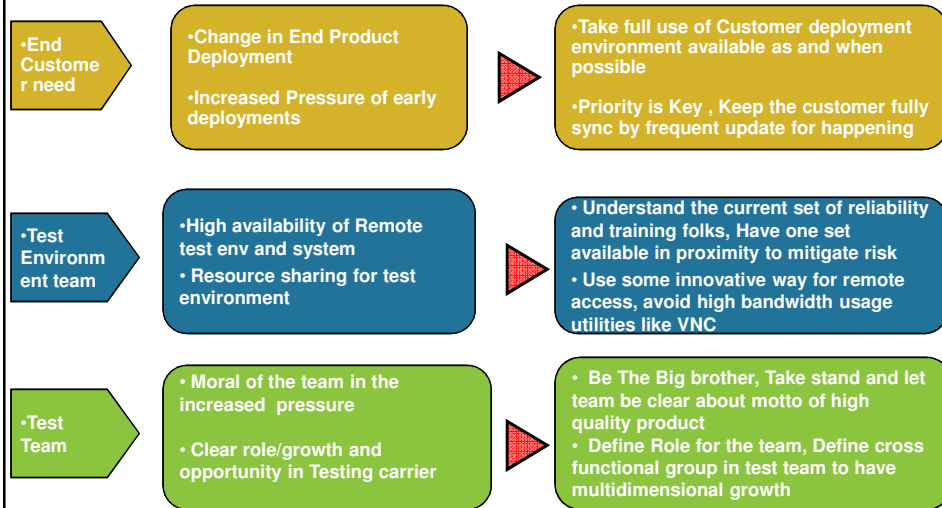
•End Customer need

•Change in End Product Deployment

•Increased Pressure of early deployments

•Take full use of Customer deployment environment available as and when possible

•Priority is Key , Keep the customer fully sync by frequent update for happening

•Test Environment team

•High availability of Remote test env and system

• Resource sharing for test environment

• Understand the current set of reliability and training folks, Have one set available in proximity to mitigate risk

• Use some innovative way for remote access, avoid high bandwidth usage utilities like VNC

•Test Team

• Moral of the team in the increased pressure

• Clear role/growth and opportunity in Testing carrier

• Be The Big brother, Take stand and let team be clear about motto of high quality product

• Define Role for the team, Define cross functional group in test team to have multidimensional growth